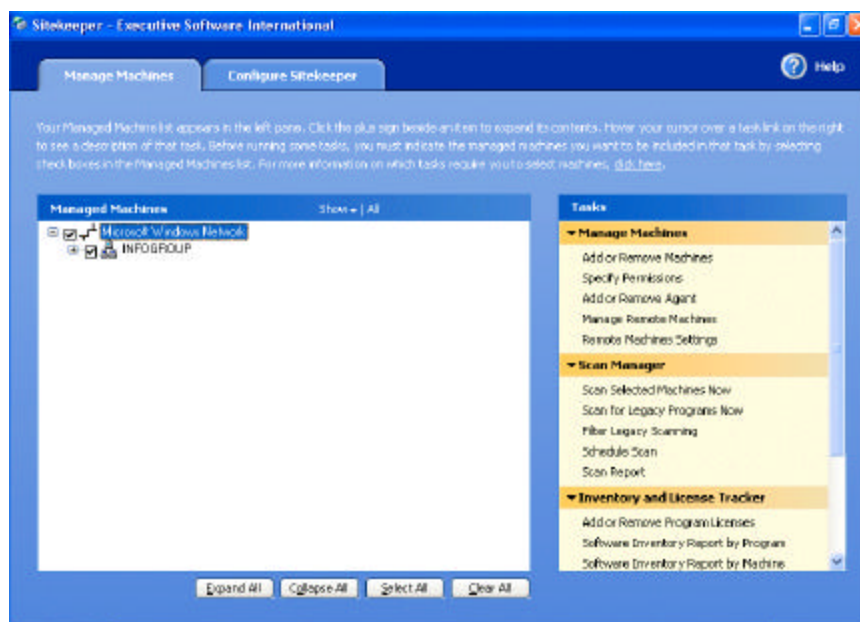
Sitekeeper - Executive Software International

Manage Machines

Configure Sitekeeper

Help

Your Managed Machine list appears in the left pane. Click the plus sign beside an item to expand its contents. Hover your cursor over a task link on the right to see a description of that task. Before running some tasks, you must indicate the managed machines you want to be included in that task by selecting check boxes in the Managed Machines list. For more information on which tasks require you to select machines, click here.

Managed Machines

Show ▾ | All

Microsoft Windows Network

INFOGROUP

Tasks

Manage Machines

Add or Remove Machines

Specify Permissions

Add or Remove Agent

Manage Remote Machines

Remote Machines Settings

Scan Manager

Scan Selected Machines Now

Scan for Legacy Programs Now

Filter Legacy Scanning

Schedule Scan

Scan Report

Inventory and License Tracker

Add or Remove Program Licenses

Software Inventory Report by Program

Software Inventory Report by Machine

Expand All

Collapse All

Select All

Clear All